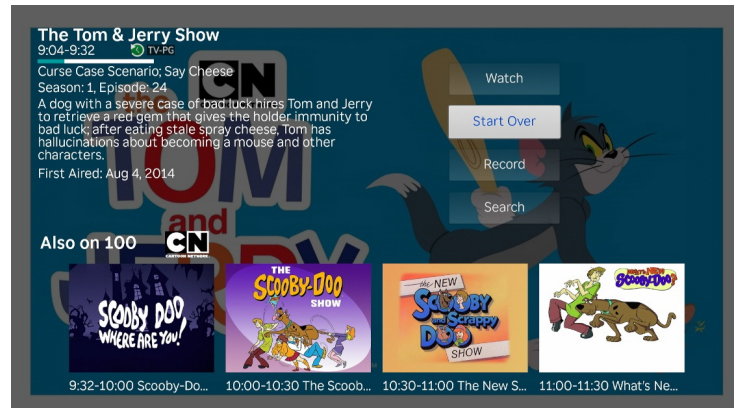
The Tom & Jerry Show
9:04-9:32 TV-PG
Curse Case Scenario; Say Cheese
Season: 1, Episode: 24
A dog with a severe case of bad luck hires Tom and Jerry to retrieve a red gem that gives the holder immunity to bad luck; after eating stale spray cheese, Tom has hallucinations about becoming a mouse and other characters.
First Aired: Aug 4, 2014

CN

Watch
Start Over
Record
Search

Also on 100
CN CARTOON NETWORK

SCOOBY DOO WHERE ARE YOU!
THE SCOOBY-DOO SHOW
THE NEW SCOOBY AND SCRAPPY DOO SHOW
WHAT'S NEW SCOOBY-DOO

9:32-10:00 Scooby-Do...
10:00-10:30 The Scoob...
10:30-11:00 The New S...
11:00-11:30 What's Ne...